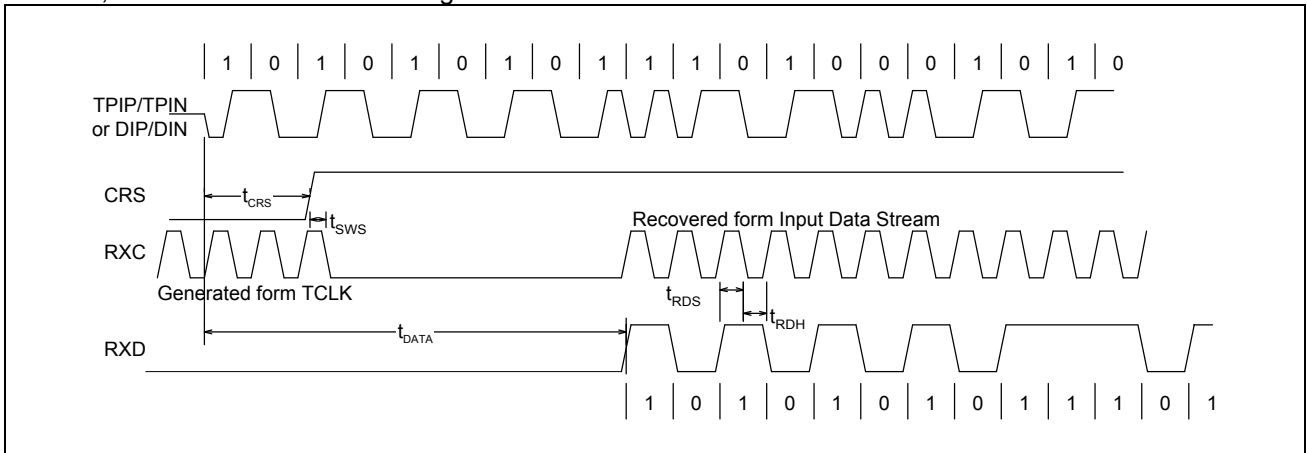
1 | 0 | 1 | 0 | 1 | 0 | 1 | 0 | 1 | 1 | 1 | 0 | 1 | 0 | 0 | 0 | 1 | 0 | 1 | 0

TPIP/TPIN
or DIP/DIN

CRS

$t_{CRS}$

$t_{SWS}$

Recovered form Input Data Stream

RXC

Generated form TCLK

$t_{RDS}$

$t_{RDH}$

$t_{DATA}$

RXD

1 | 0 | 1 | 0 | 1 | 0 | 1 | 0 | 1 | 1 | 1 | 0 | 1